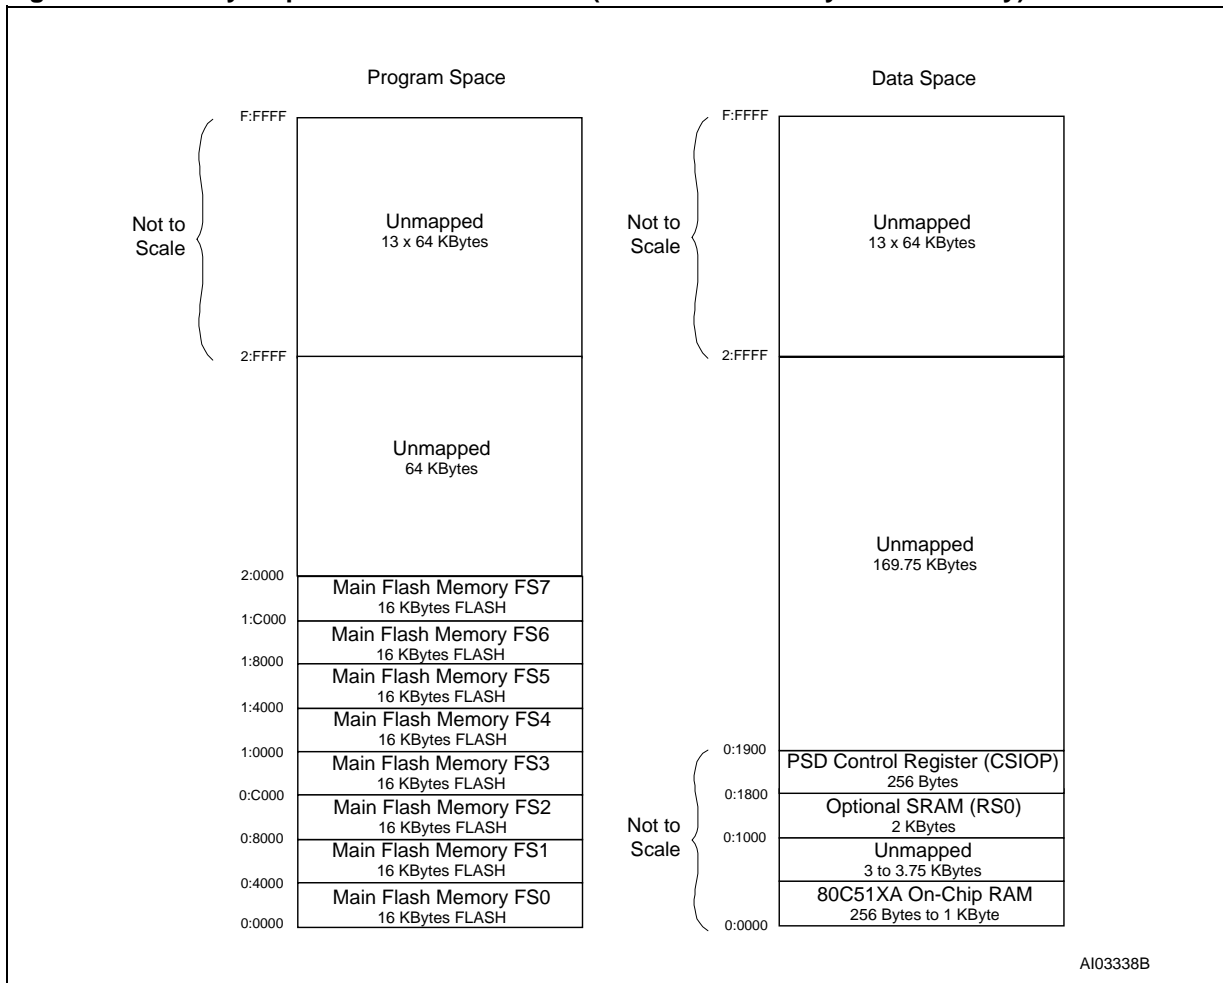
Program Space

Not to Scale

F:FFFF

Unmapped
13 x 64 KBytes

2:FFFF

Unmapped
64 KBytes

2:0000
Main Flash Memory FS7
16 KBytes FLASH
1:C000
Main Flash Memory FS6
16 KBytes FLASH
1:8000
Main Flash Memory FS5
16 KBytes FLASH
1:4000
Main Flash Memory FS4
16 KBytes FLASH
1:0000
Main Flash Memory FS3
16 KBytes FLASH
0:C000
Main Flash Memory FS2
16 KBytes FLASH
0:8000
Main Flash Memory FS1
16 KBytes FLASH
0:4000
Main Flash Memory FS0
16 KBytes FLASH
0:0000

Data Space

Not to Scale

F:FFFF

Unmapped
13 x 64 KBytes

2:FFFF

Unmapped
169.75 KBytes

Not to Scale

0:1900
PSD Control Register (CSIOP)
256 Bytes
0:1800
Optional SRAM (RS0)
2 KBytes
0:1000
Unmapped
3 to 3.75 KBytes
80C51XA On-Chip RAM
256 Bytes to 1 KByte
0:0000

AI03338B